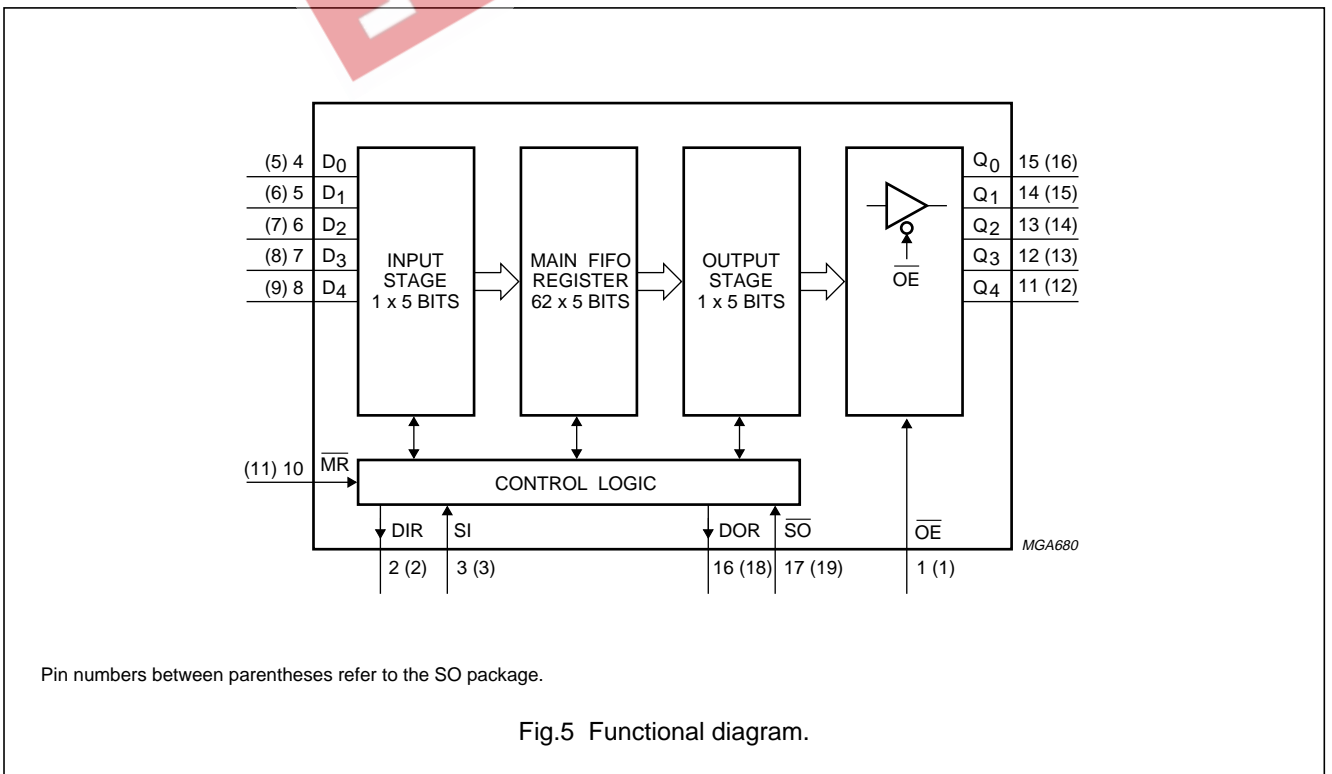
(5) 4 $D_0$
(6) 5 $D_1$
(7) 6 $D_2$
(8) 7 $D_3$
(9) 8 $D_4$

INPUT STAGE 1 x 5 BITS

MAIN FIFO REGISTER 62 x 5 BITS

OUTPUT STAGE 1 x 5 BITS

$\overline{OE}$

$Q_0$ 15 (16)
$Q_1$ 14 (15)
$Q_2$ 13 (14)
$Q_3$ 12 (13)
$Q_4$ 11 (12)

(11) 10 $\overline{MR}$

CONTROL LOGIC

DIR SI DOR $\overline{SO}$ $\overline{OE}$

MGA680

2 (2) 3 (3) 16 (18) 17 (19) 1 (1)

Pin numbers between parentheses refer to the SO package.

Fig.5 Functional diagram.